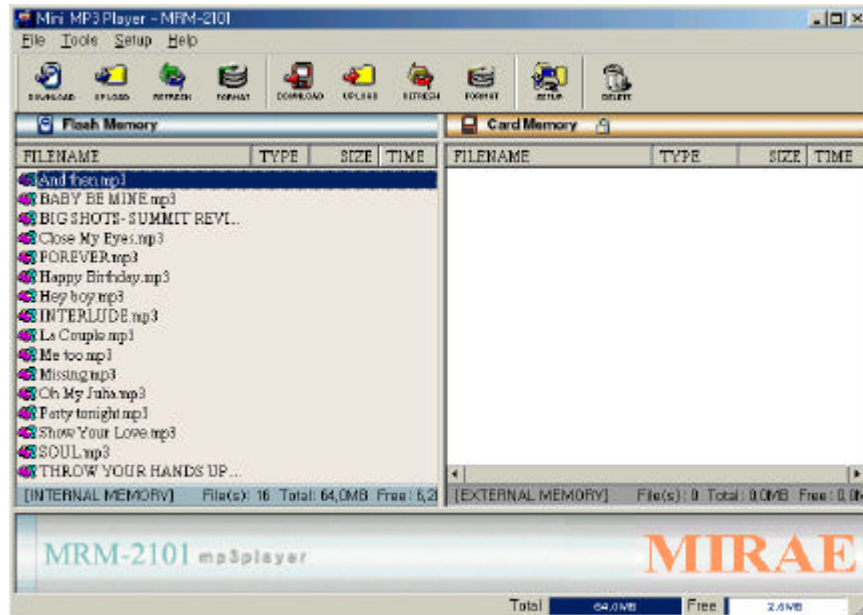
Mini MP3 Player - MRM-2101

File Tools Setup Help

DOWNLOAD UPLOAD REFRESH FORMAT DOWNLOAD UPLOAD REFRESH FORMAT SETUP DELETE

Flash Memory

Card Memory

| FILENAME | TYPE | SIZE | TIME |
|---|---|---|---|
| And then.mp3 | | | |
| BABY BE MINE.mp3 | | | |
| BIG SHOTS- SUMMIT REVI... | | | |
| Close My Eyes.mp3 | | | |
| FOREVER.mp3 | | | |
| Happy Birthday.mp3 | | | |
| Hey boy.mp3 | | | |
| INTERLUDE.mp3 | | | |
| La Couple.mp3 | | | |
| Me too.mp3 | | | |
| Missing.mp3 | | | |
| Oh My Julia.mp3 | | | |
| Party tonight.mp3 | | | |
| Show Your Love.mp3 | | | |
| SOUL.mp3 | | | |
| THROW YOUR HANDS UP... | | | |

| FILENAME | TYPE | SIZE | TIME |
|---|---|---|---|

[INTERNAL MEMORY] File(s): 16 Total: 64,0MB Free: 6,2

[EXTERNAL MEMORY] File(s): 0 Total: 0.0MB Free: 0.0

MRM-2101 mp3player

MIRAE

Total 64.0MB Free 2.4MB